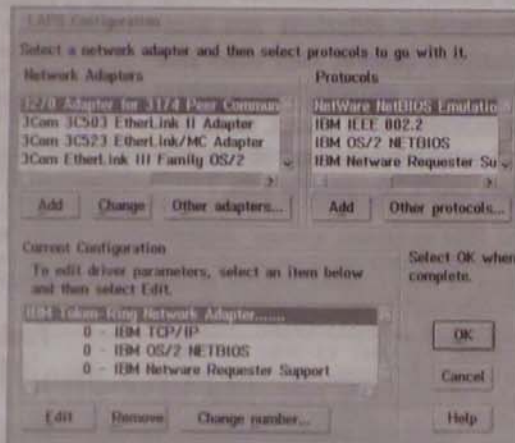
LAPS Configuration

Select a network adapter and then select protocols to go with it.

Network Adapters

3270 Adapter for 3174 Peer Commun
3Com 3C503 EtherLink II Adapter
3Com 3C523 EtherLink/MC Adapter
3Com EtherLink III Family OS/2

Add | Change | Other adapters...

Protocols

NetWare NetBIOS Emulatio
IBM IEEE 802.2
IBM OS/2 NETBIOS
IBM Netware Requester Su

Add | Other protocols...

Current Configuration

To edit driver parameters, select an item below and then select Edit.

IBM Token-Ring Network Adapter.......
0 - IBM TCP/IP
0 - IBM OS/2 NETBIOS
0 - IBM Netware Requester Support

Select OK when complete.

OK

Cancel

Edit | Remove | Change number... | Help